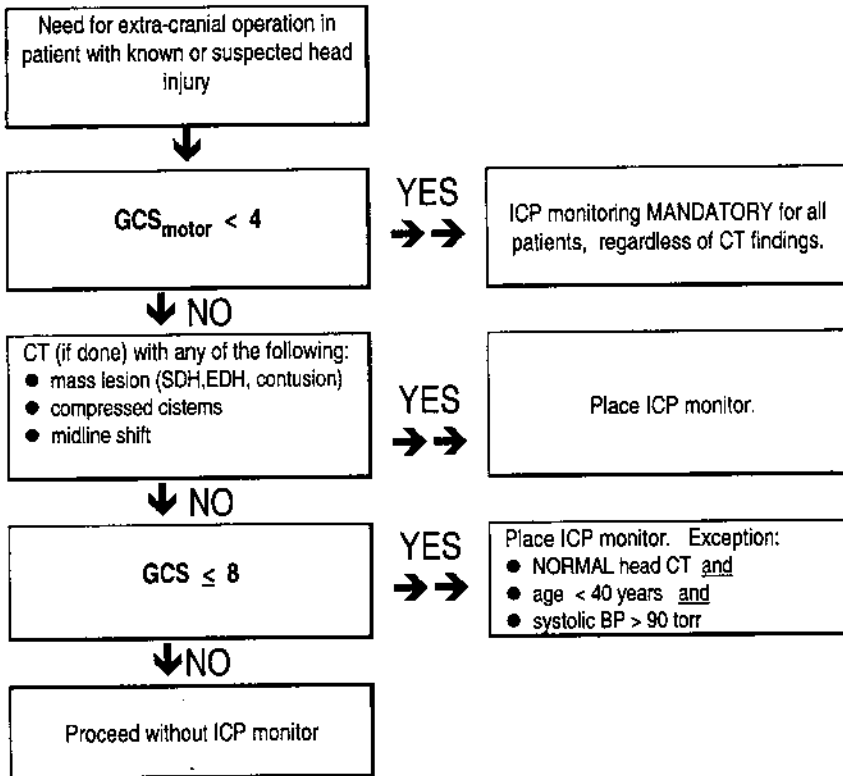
Need for extra-cranial operation in patient with known or suspected head injury

$GCS_{motor} < 4$

YES

ICP monitoring MANDATORY for all patients, regardless of CT findings.

NO

CT (if done) with any of the following:
- mass lesion (SDH,EDH, contusion)
- compressed cistems
- midline shift

YES

Place ICP monitor.

NO

GCS $\leq$ 8

YES

Place ICP monitor. Exception:
- NORMAL head CT and
- age < 40 years and
- systolic BP > 90 torr

NO

Proceed without ICP monitor